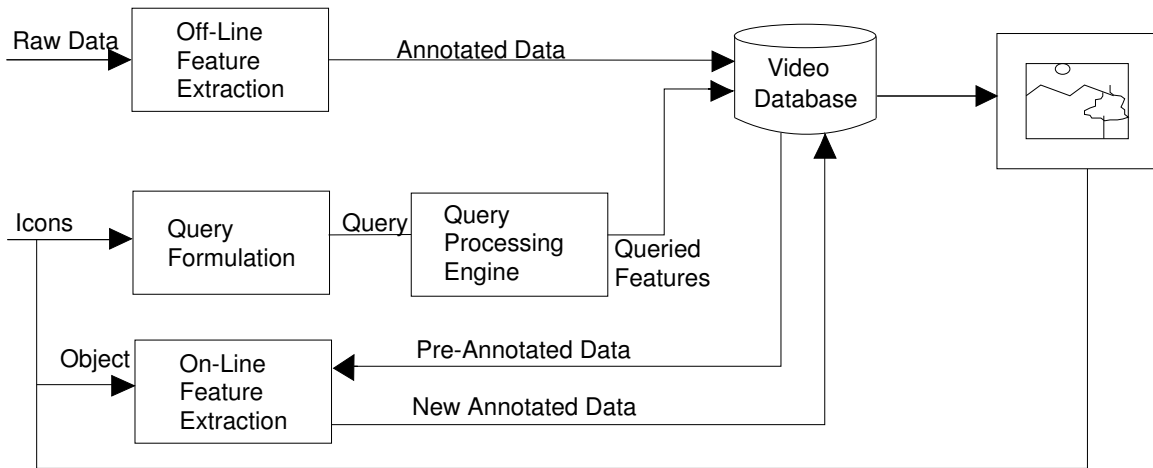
Raw Data

Off-Line Feature Extraction

Annotated Data

Video Database

Icons

Query Formulation

Query

Query Processing Engine

Queried Features

Object

On-Line Feature Extraction

Pre-Annotated Data

New Annotated Data